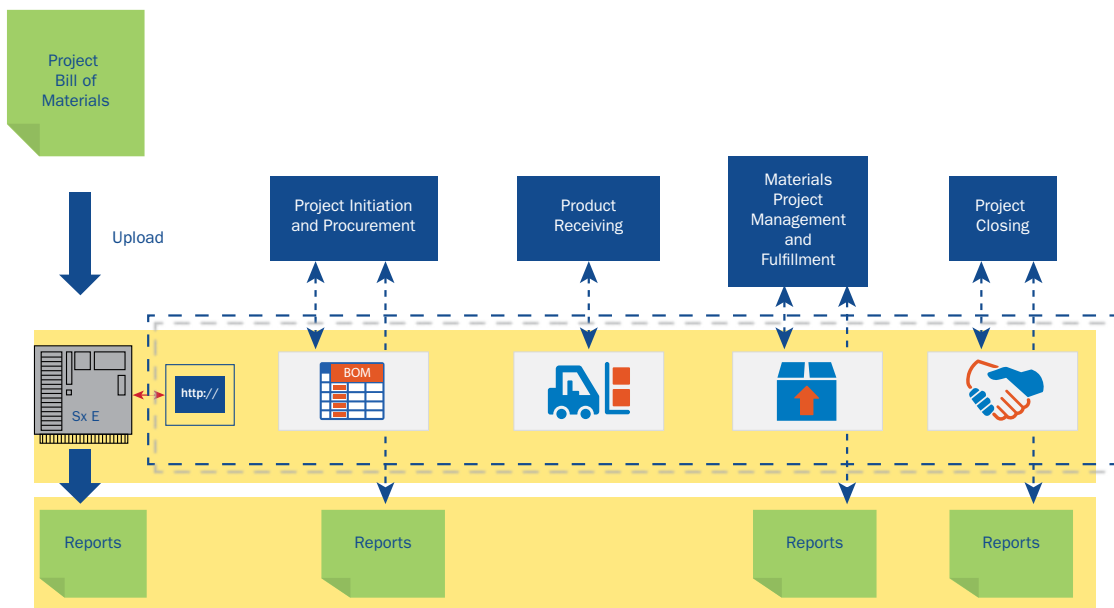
Project Bill of Materials

Upload

Project Initiation and Procurement

Product Receiving

Materials Project Management and Fulfillment

Project Closing

Sx E

http://

BOM

Reports

Reports

Reports

Reports